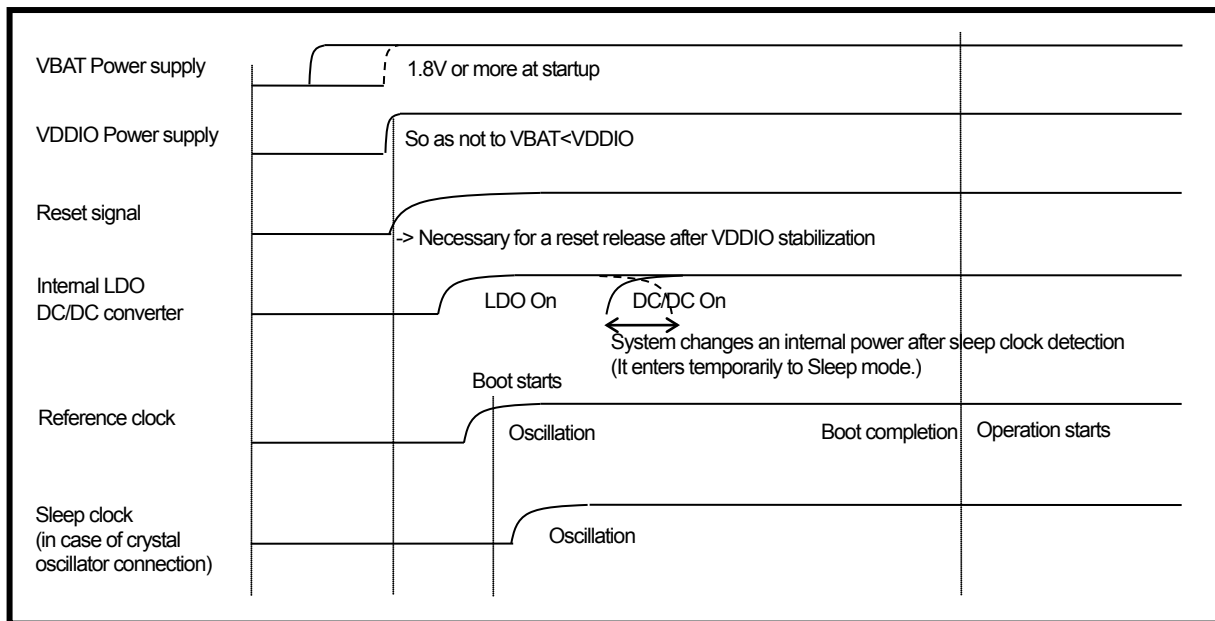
VBAT Power supply

1.8V or more at startup

VDDIO Power supply

So as not to VBAT<VDDIO

Reset signal

-> Necessary for a reset release after VDDIO stabilization

Internal LDO
DC/DC converter

LDO On

DC/DC On

System changes an internal power after sleep clock detection
(It enters temporarily to Sleep mode.)

Boot starts

Reference clock

Oscillation

Boot completion

Operation starts

Sleep clock
(in case of crystal oscillator connection)

Oscillation